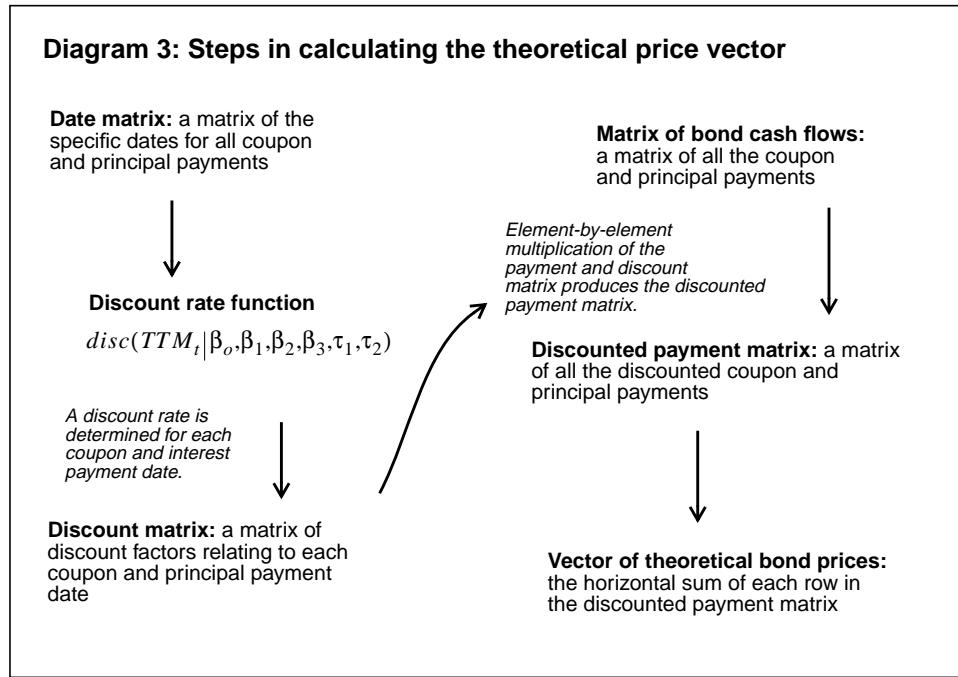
Diagram 3: Steps in calculating the theoretical price vector

Date matrix: a matrix of the specific dates for all coupon and principal payments

Discount rate function

$disc(TTM_t | \beta_o, \beta_1, \beta_2, \beta_3, \tau_1, \tau_2)$

A discount rate is determined for each coupon and interest payment date.

Discount matrix: a matrix of discount factors relating to each coupon and principal payment date

Matrix of bond cash flows: a matrix of all the coupon and principal payments

Element-by-element multiplication of the payment and discount matrix produces the discounted payment matrix.

Discounted payment matrix: a matrix of all the discounted coupon and principal payments

Vector of theoretical bond prices: the horizontal sum of each row in the discounted payment matrix